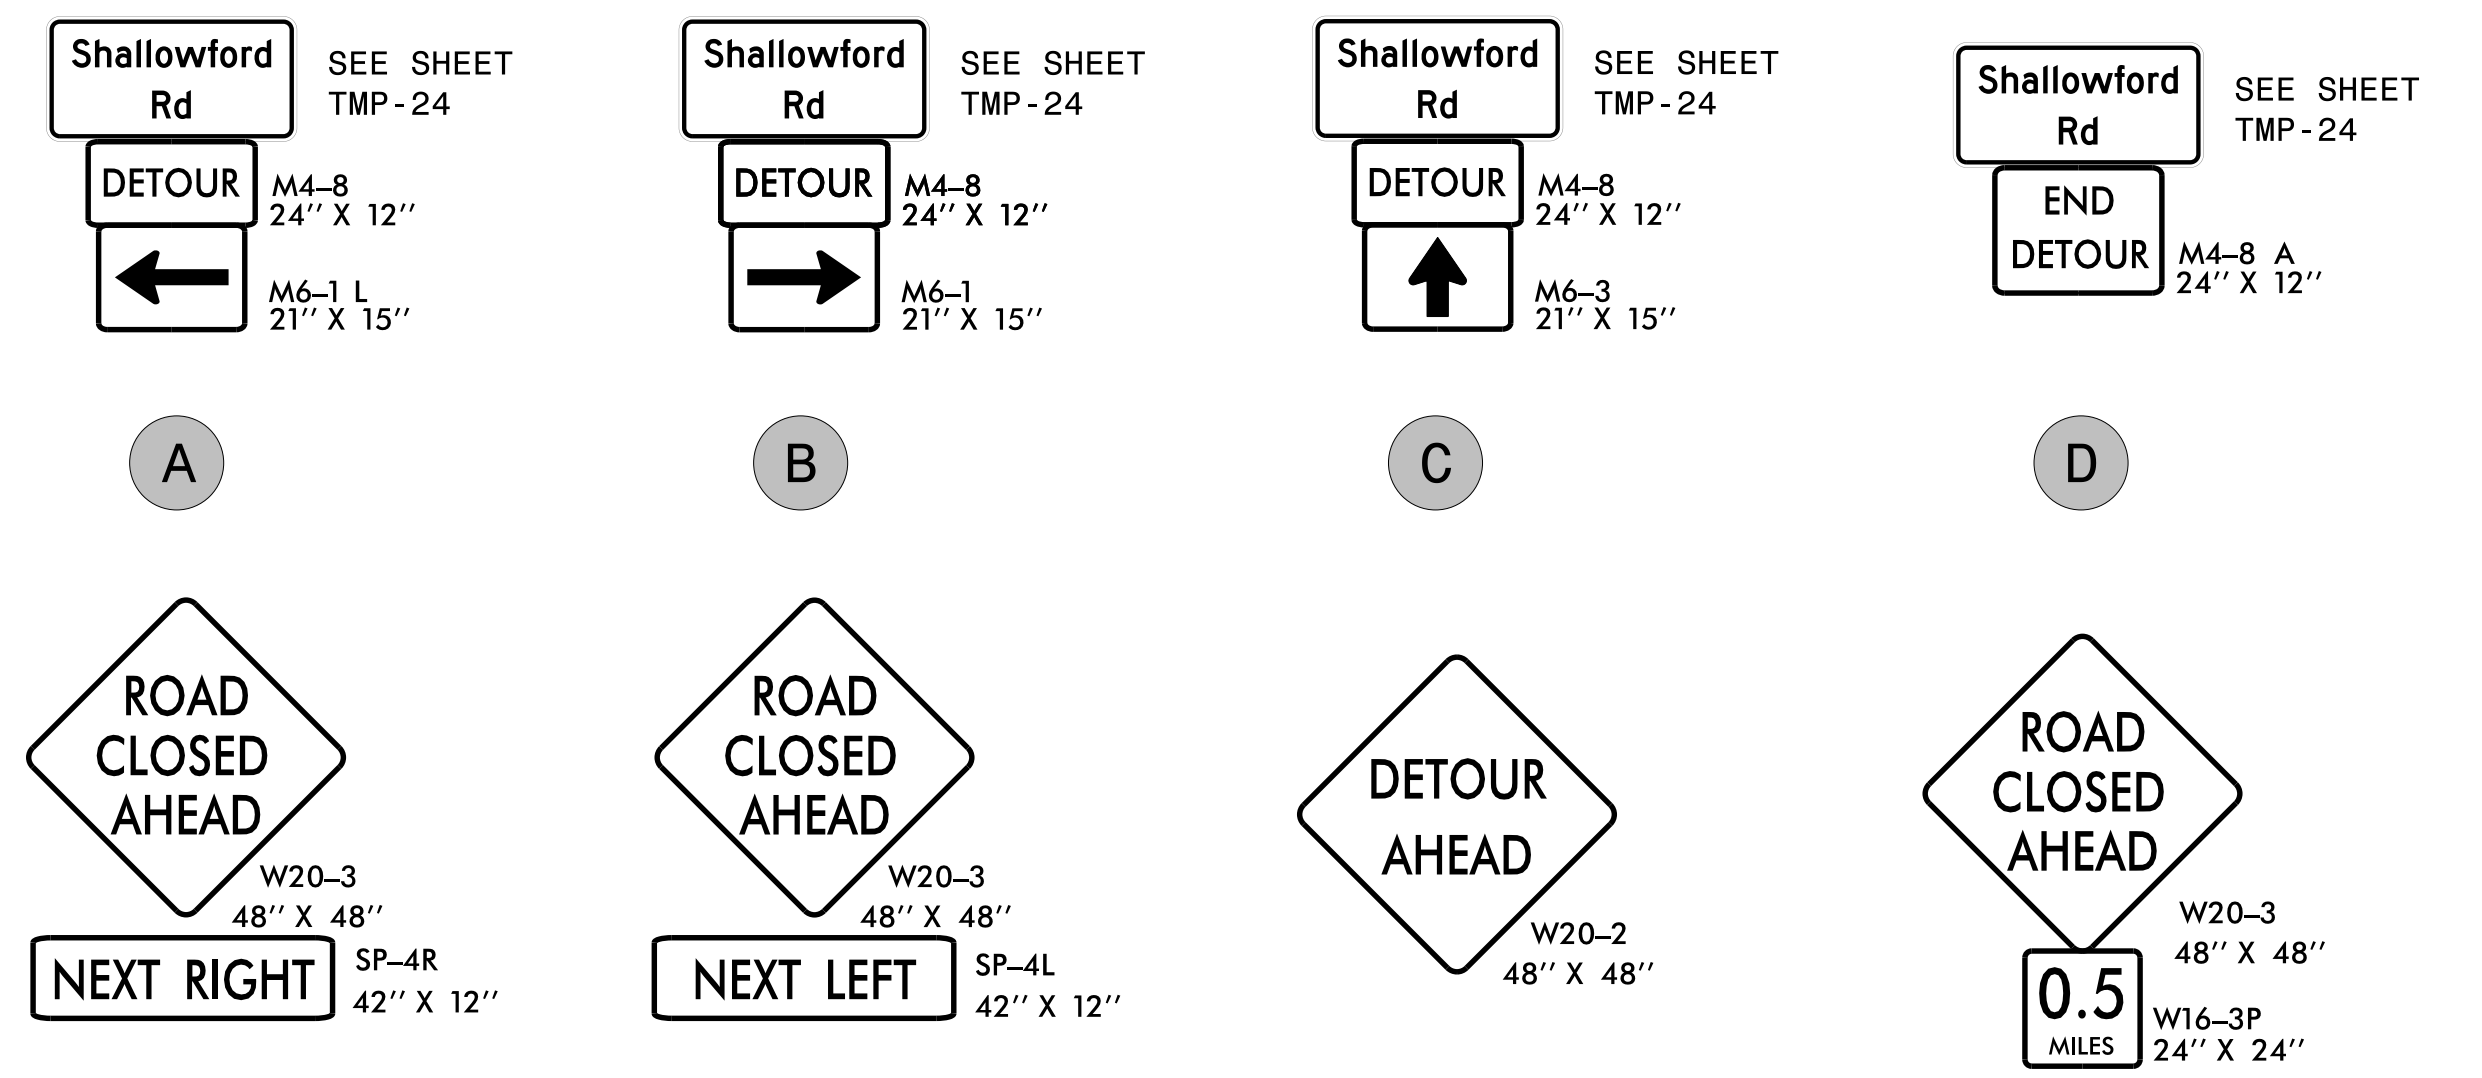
Shallowford Rd

SEE SHEET TMP-24

DETOUR

M4–8
24'' X 12''

M6–1 L
21'' X 15''

Shallowford Rd

SEE SHEET TMP-24

DETOUR

M4–8
24'' X 12''

M6–1
21'' X 15''

Shallowford Rd

SEE SHEET TMP-24

DETOUR

M4–8
24'' X 12''

M6–3
21'' X 15''

Shallowford Rd

SEE SHEET TMP-24

END DETOUR

M4–8 A
24'' X 12''

A

B

C

D

ROAD CLOSED AHEAD

W20–3
48'' X 48''

NEXT RIGHT

SP–4R
42'' X 12''

ROAD CLOSED AHEAD

W20–3
48'' X 48''

NEXT LEFT

SP–4L
42'' X 12''

DETOUR AHEAD

W20–2
48'' X 48''

ROAD CLOSED AHEAD

W20–3
48'' X 48''

0.5
MILES

W16–3P
24'' X 24''